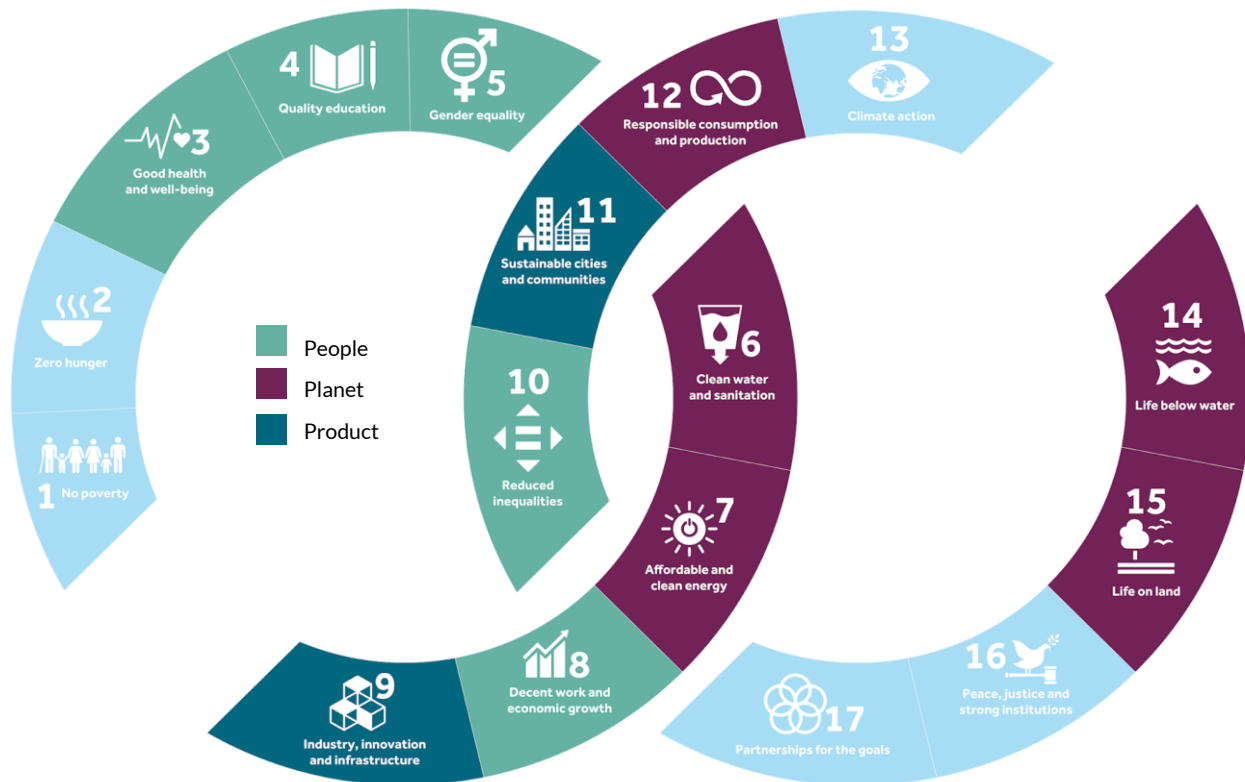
1 No poverty

2 Zero hunger

3 Good health and well-being

4 Quality education

5 Gender equality

12 Responsible consumption and production

13 Climate action

11 Sustainable cities and communities

People
Planet
Product

10 Reduced inequalities

6 Clean water and sanitation

14 Life below water

7 Affordable and clean energy

15 Life on land

9 Industry, innovation and infrastructure

8 Decent work and economic growth

17 Partnerships for the goals

16 Peace, justice and strong institutions